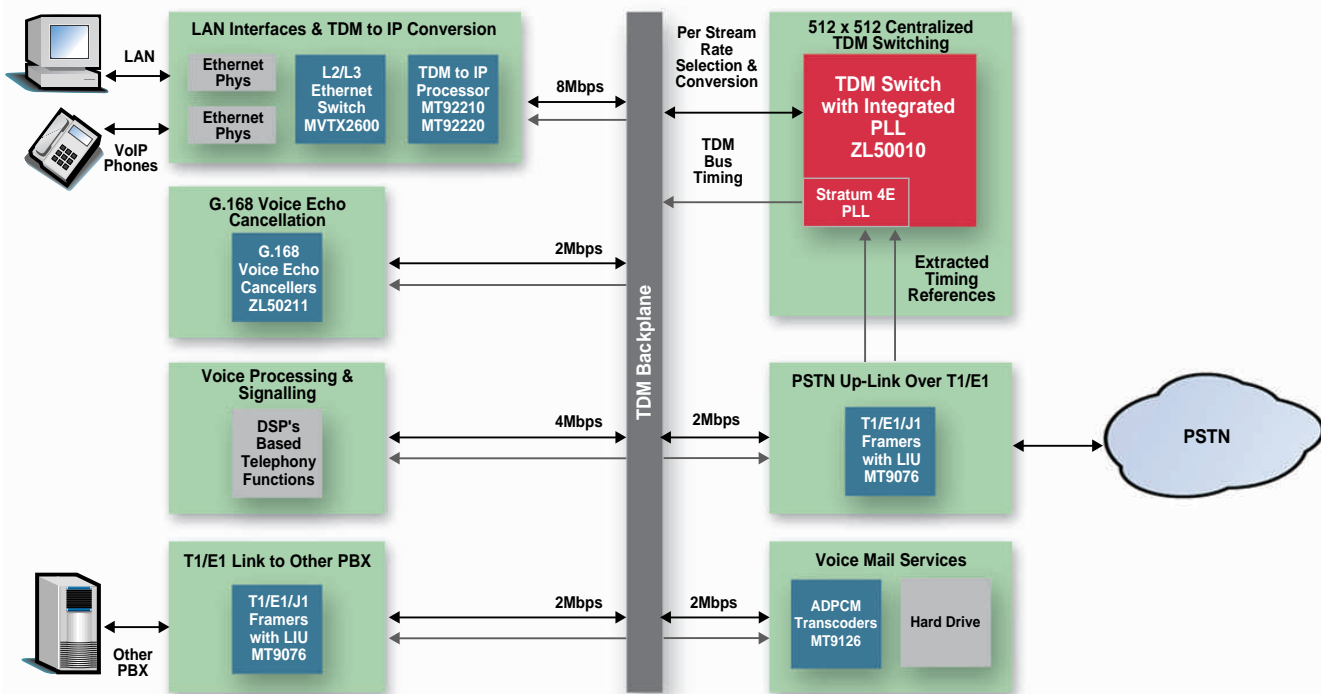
LAN

VoIP Phones

LAN Interfaces & TDM to IP Conversion

Ethernet Phys

Ethernet Phys

L2/L3 Ethernet Switch MVTX2600

TDM to IP Processor MT92210 MT92220

8Mbps

Per Stream Rate Selection & Conversion

512 x 512 Centralized TDM Switching

TDM Switch with Integrated PLL ZL50010

TDM Bus Timing

Stratum 4E PLL

G.168 Voice Echo Cancellation

G.168 Voice Echo Cancellers ZL50211

2Mbps

Extracted Timing References

TDM Backplane

Voice Processing & Signalling

DSP's Based Telephony Functions

4Mbps

2Mbps

PSTN Up-Link Over T1/E1

T1/E1/J1 Framers with LIU MT9076

PSTN

T1/E1 Link to Other PBX

T1/E1/J1 Framers with LIU MT9076

Other PBX

2Mbps

2Mbps

Voice Mail Services

ADPCM Transcoders MT9126

Hard Drive